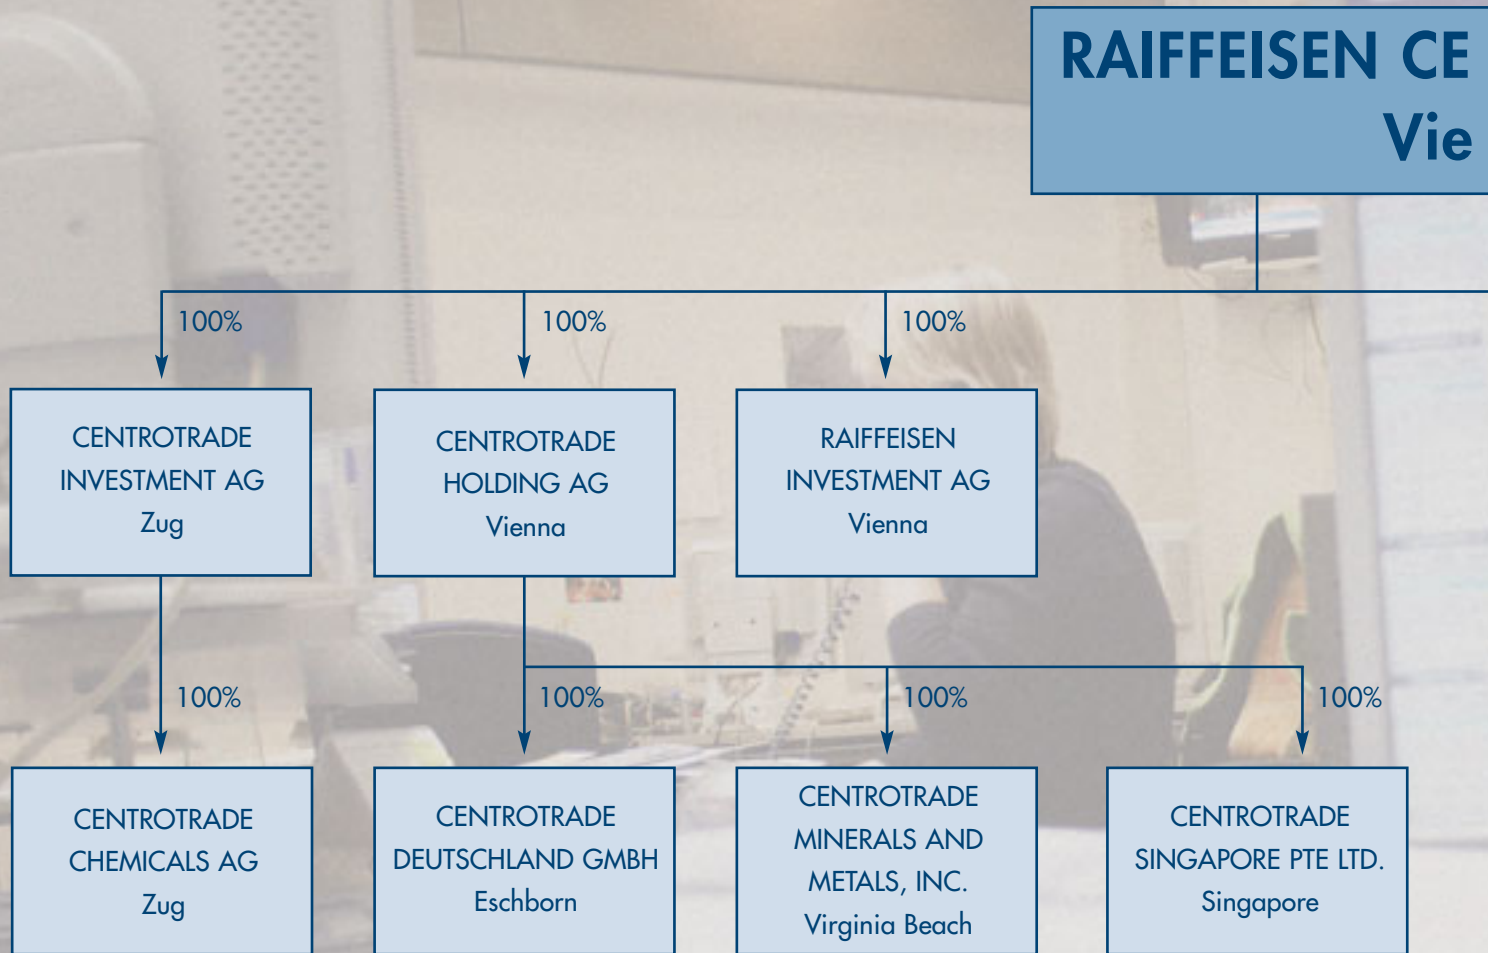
RAIFFEISEN CE
Vie

100%

100%

100%

CENTROTRADE INVESTMENT AG
Zug

CENTROTRADE HOLDING AG
Vienna

RAIFFEISEN INVESTMENT AG
Vienna

100%

100%

100%

100%

CENTROTRADE CHEMICALS AG
Zug

CENTROTRADE DEUTSCHLAND GMBH
Eschborn

CENTROTRADE MINERALS AND METALS, INC.
Virginia Beach

CENTROTRADE SINGAPORE PTE LTD.
Singapore